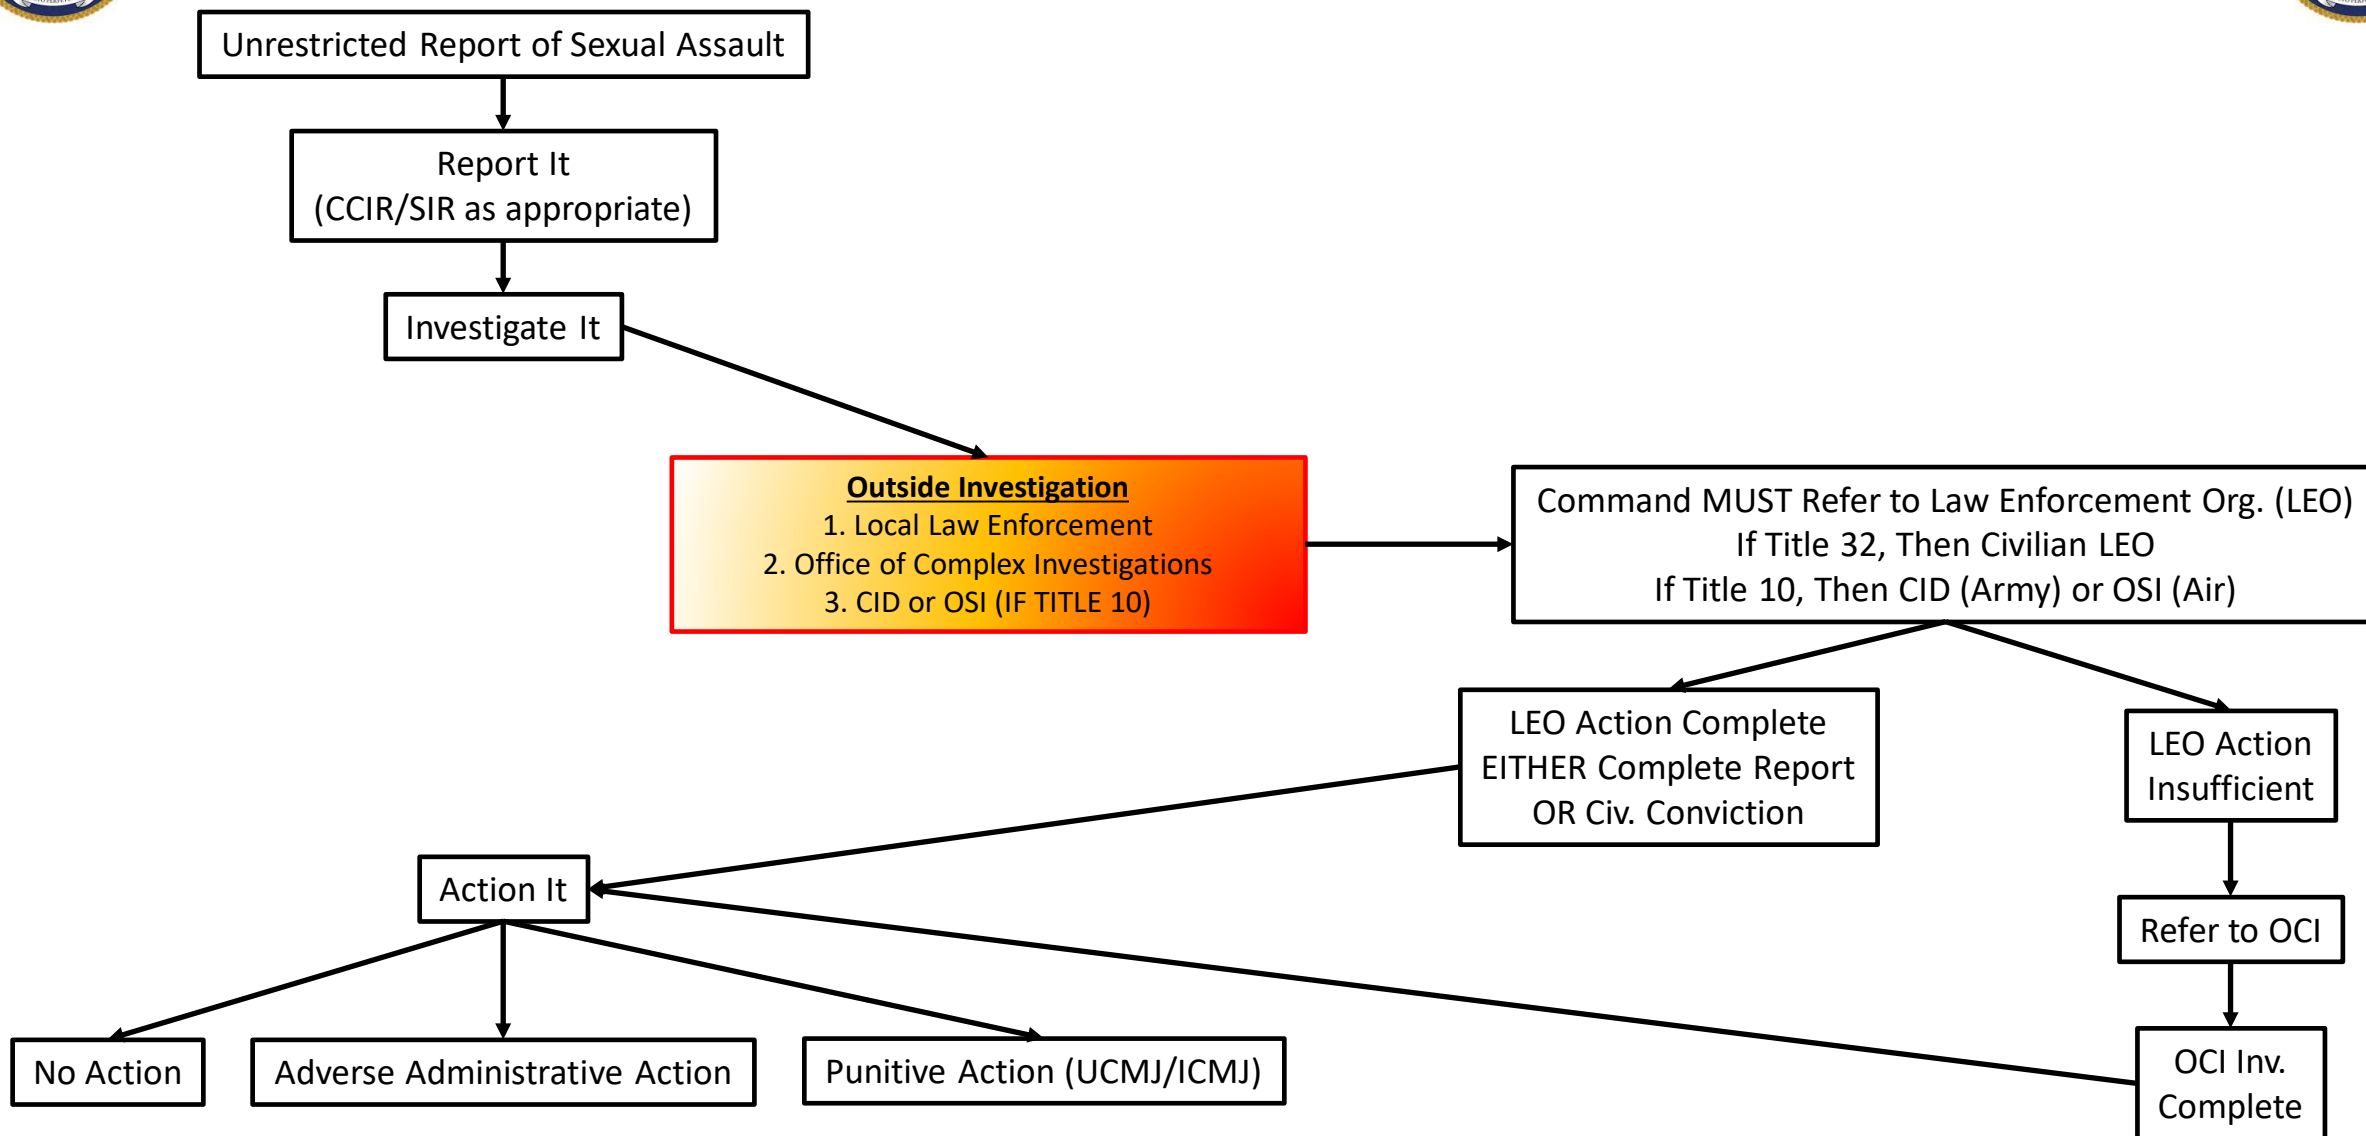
Unrestricted Report of Sexual Assault

Report It
(CCIR/SIR as appropriate)

Investigate It

Outside Investigation
1. Local Law Enforcement
2. Office of Complex Investigations
3. CID or OSI (IF TITLE 10)

Command MUST Refer to Law Enforcement Org. (LEO)
If Title 32, Then Civilian LEO
If Title 10, Then CID (Army) or OSI (Air)

LEO Action Complete
EITHER Complete Report
OR Civ. Conviction

LEO Action
Insufficient

Action It

Refer to OCI

No Action

Adverse Administrative Action

Punitive Action (UCMJ/ICMJ)

OCI Inv.
Complete